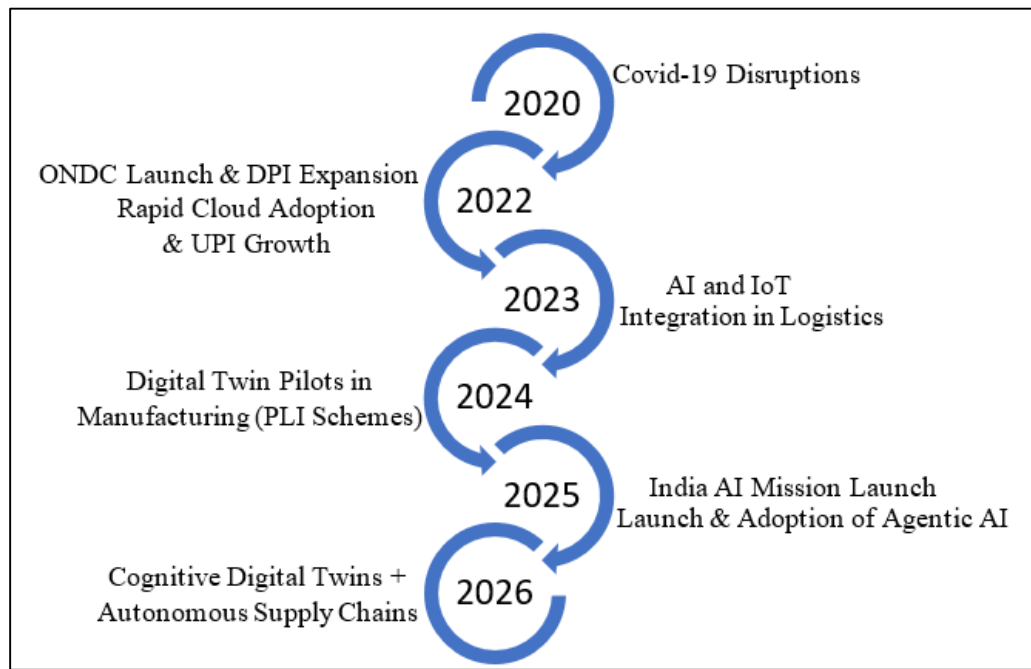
2020
Covid-19 Disruptions

ONDC Launch & DPI Expansion
Rapid Cloud Adoption
& UPI Growth
2022

2023
AI and IoT
Integration in Logistics

Digital Twin Pilots in
Manufacturing (PLI Schemes)
2024

2025
India AI Mission Launch
Launch & Adoption of Agentic AI

Cognitive Digital Twins +
Autonomous Supply Chains
2026